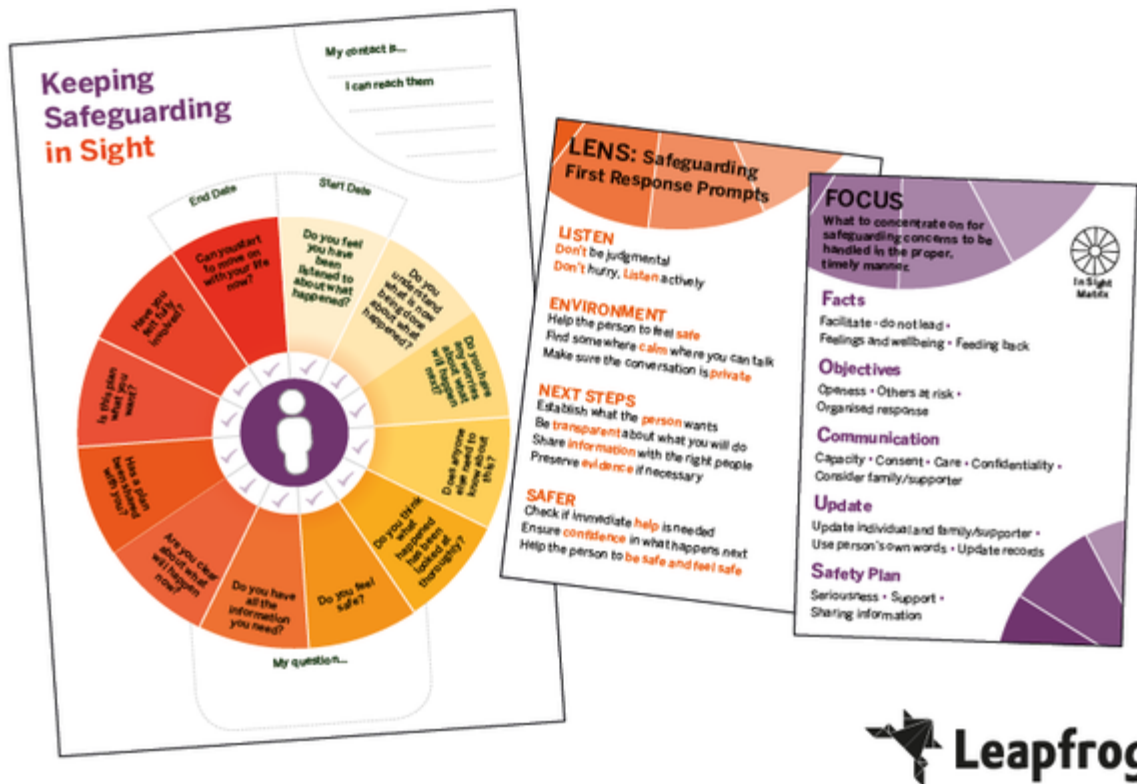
Keeping Safeguarding in Sight

My contact is...

I can reach them

End Date

Start Date

Can you start to move on with your life now?

Do you feel you have been listened to about what happened?

Do you understand what is now being done about what happened?

Do you have an answer about the issues that affect you?

Does anyone else need to know about this?

Do you think what happened has been looked at thoroughly?

Do you feel safe?

Do you have all the information you need?

Are you clear about what will happen now?

Has a plan been shared with you?

Is this plan what you want?

Have you felt fully involved?

My question...

LENS: Safeguarding First Response Prompts

LISTEN
Don't be judgmental
Don't hurry, Listen actively

ENVIRONMENT
Help the person to feel safe
Find somewhere calm where you can talk
Make sure the conversation is private

NEXT STEPS
Establish what the person wants
Be transparent about what you will do
Share information with the right people
Preserve evidence if necessary

SAFER
Check if immediate help is needed
Ensure confidence in what happens next
Help the person to be safe and feel safe

FOCUS
What to concentrate on for safeguarding concerns to be handled in the proper, timely manner.

In Sight Matrix

Facts
Facilitate • do not lead •
Feelings and wellbeing • Feeding back

Objectives
Openess • Others at risk •
Organised response

Communication
Capacity • Consent • Care • Confidentiality •
Consider family/supporter

Update
Update individual and family/supporter •
Use person's own words • Update records

Safety Plan
Seriousness • Support •
Sharing information

Leapfrog